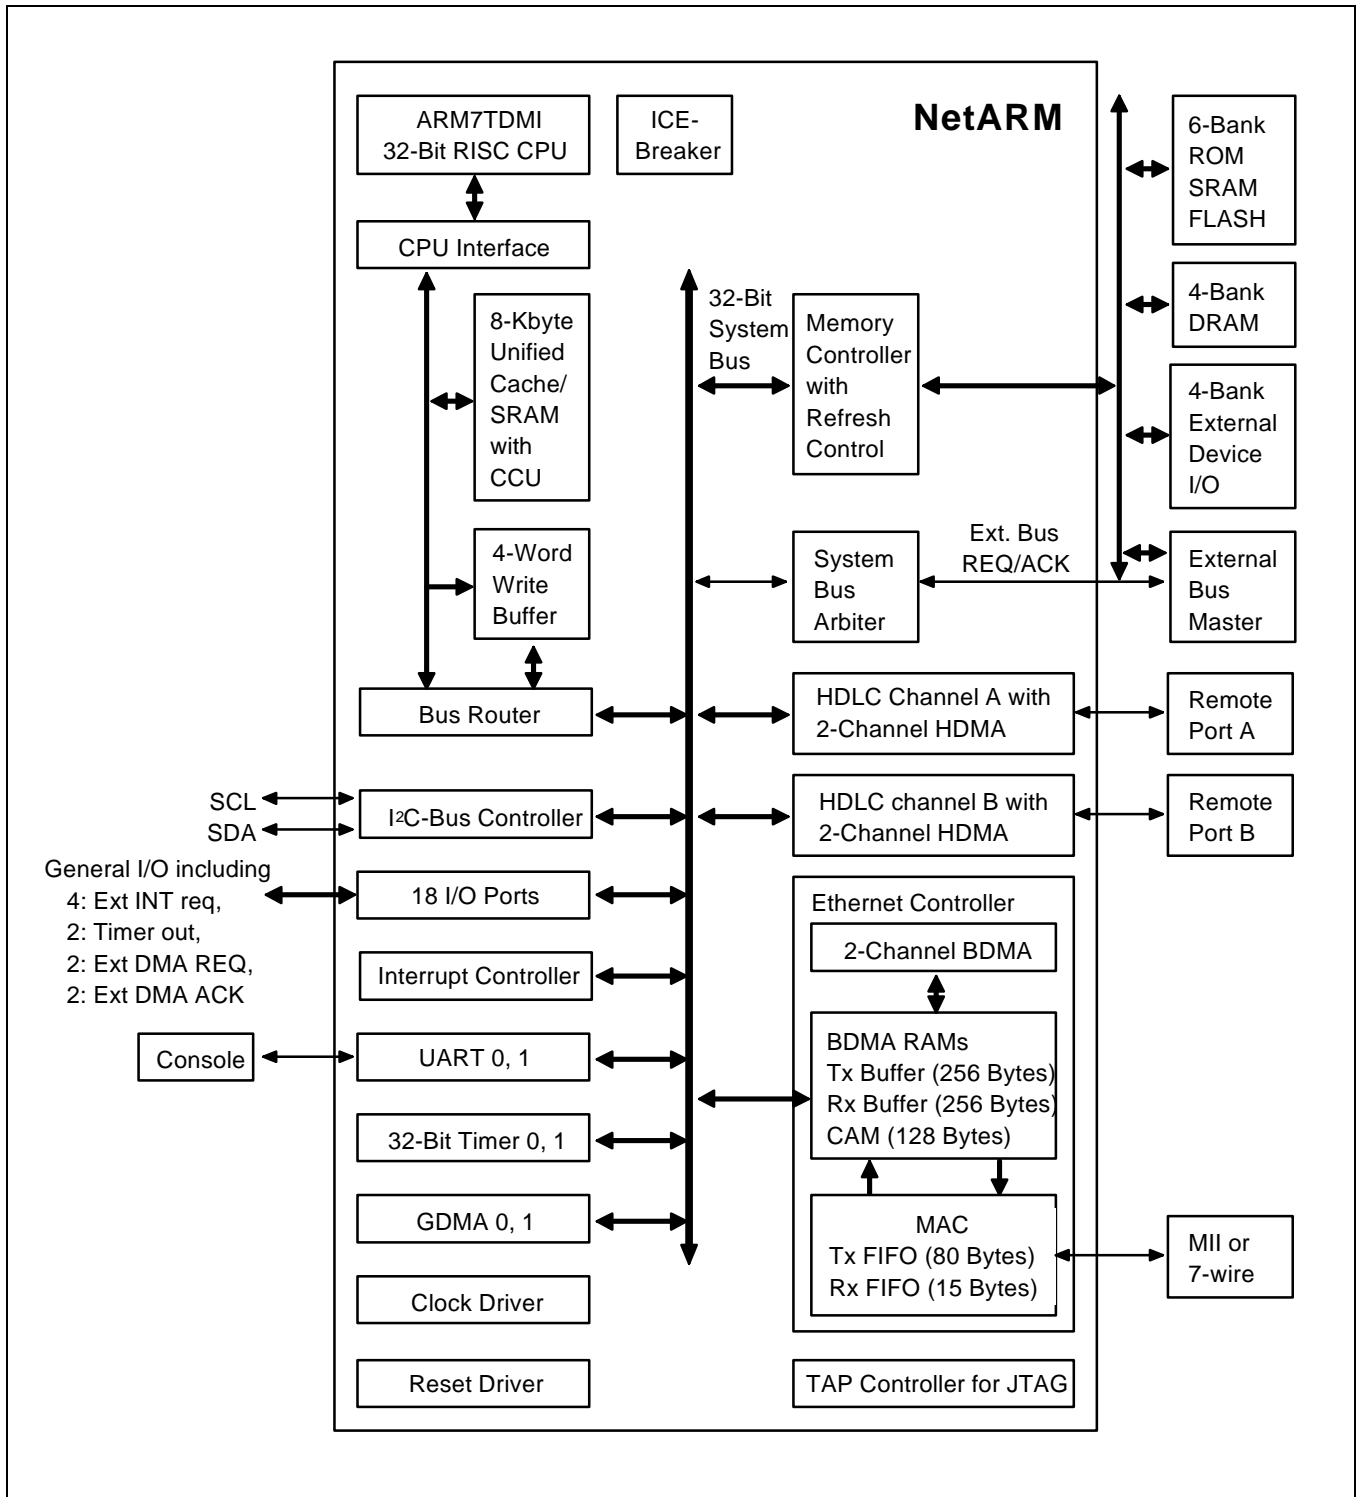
ARM7TDMI 32-Bit RISC CPU

ICE-Breaker

NetARM

6-Bank ROM SRAM FLASH

CPU Interface

8-Kbyte Unified Cache/ SRAM with CCU

32-Bit System Bus

Memory Controller with Refresh Control

4-Bank DRAM

4-Bank External Device I/O

4-Word Write Buffer

System Bus Arbiter

Ext. Bus REQ/ACK

External Bus Master

Bus Router

HDLC Channel A with 2-Channel HDMA

Remote Port A

SCL

SDA

$I^2C$-Bus Controller

HDLC channel B with 2-Channel HDMA

Remote Port B

General I/O including
4: Ext INT req,
2: Timer out,
2: Ext DMA REQ,
2: Ext DMA ACK

18 I/O Ports

Ethernet Controller

2-Channel BDMA

Interrupt Controller

Console

UART 0, 1

BDMA RAMs
Tx Buffer (256 Bytes)
Rx Buffer (256 Bytes)
CAM (128 Bytes)

32-Bit Timer 0, 1

GDMA 0, 1

MAC
Tx FIFO (80 Bytes)
Rx FIFO (15 Bytes)

MII or 7-wire

Clock Driver

Reset Driver

TAP Controller for JTAG